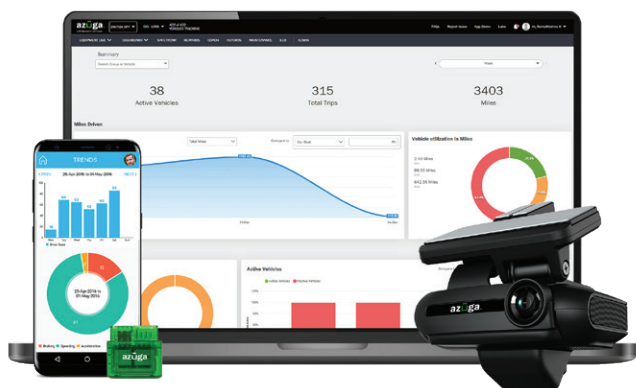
azuga

Summary

38
Active Vehicles

315
Total Trips

3403
Miles

Miles Driven

Vehicle utilization in Miles

Active Vehicles

TRENDS

28 Apr 2016 to 04 May 2016

28 Apr 2016 to 01 May 2016

azuga

azuga